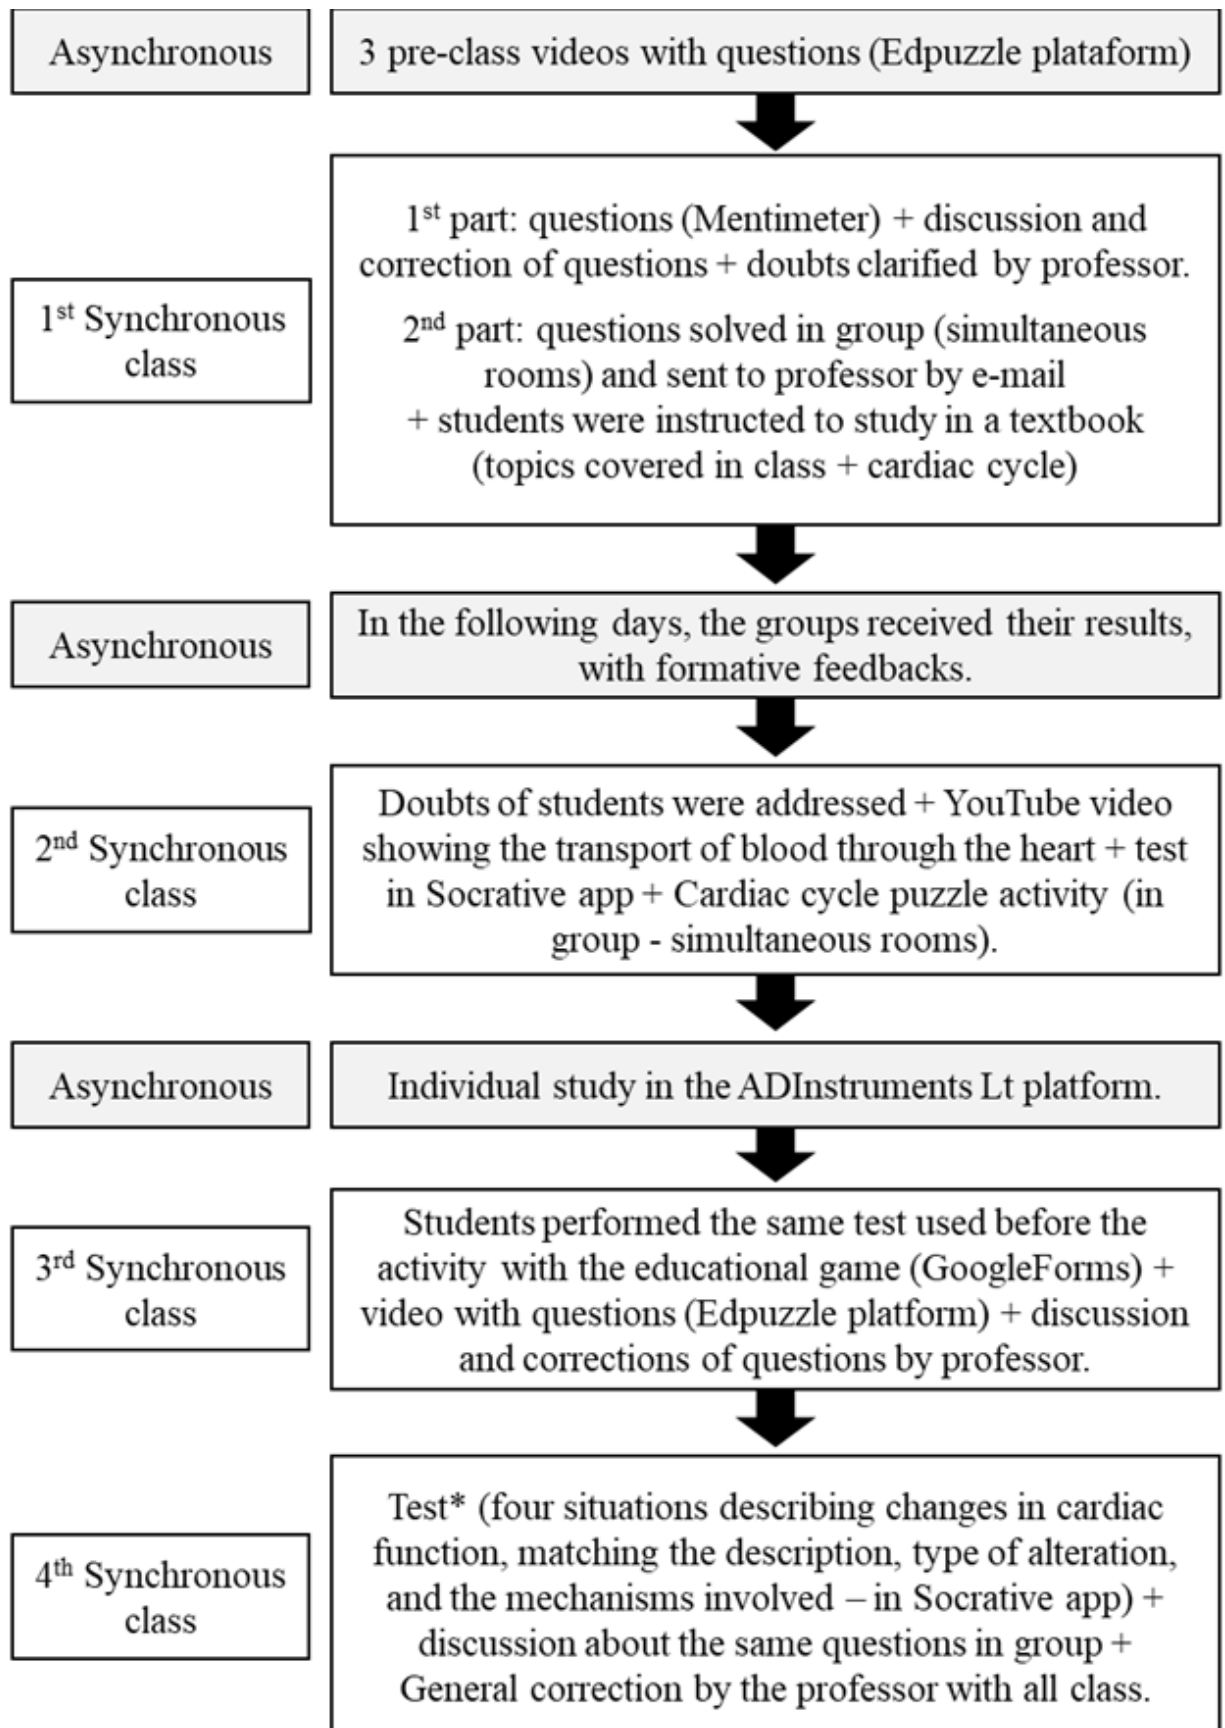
Asynchronous

3 pre-class videos with questions (Edpuzzle plataform)

1$^{st}$ Synchronous class

1$^{st}$ part: questions (Mentimeter) + discussion and correction of questions + doubts clarified by professor.

2$^{nd}$ part: questions solved in group (simultaneous rooms) and sent to professor by e-mail + students were instructed to study in a textbook (topics covered in class + cardiac cycle)

Asynchronous

In the following days, the groups received their results, with formative feedbacks.

2$^{nd}$ Synchronous class

Doubts of students were addressed + YouTube video showing the transport of blood through the heart + test in Socrative app + Cardiac cycle puzzle activity (in group - simultaneous rooms).

Asynchronous

Individual study in the ADInstruments Lt platform.

3$^{rd}$ Synchronous class

Students performed the same test used before the activity with the educational game (GoogleForms) + video with questions (Edpuzzle platform) + discussion and corrections of questions by professor.

4$^{th}$ Synchronous class

Test* (four situations describing changes in cardiac function, matching the description, type of alteration, and the mechanisms involved – in Socrative app) + discussion about the same questions in group + General correction by the professor with all class.